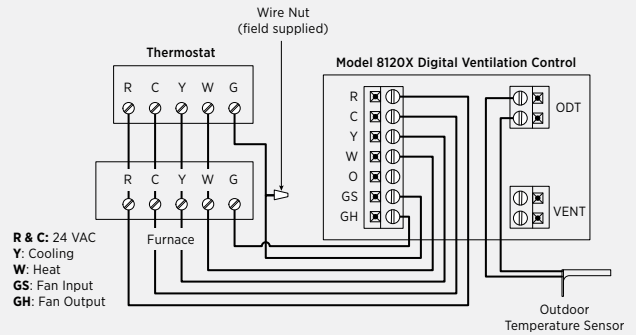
Wire Nut
(field supplied)

Thermostat

R C Y W G

Model 8120X Digital Ventilation Control

R
C
Y
W
O
GS
GH

ODT

VENT

R C Y W G

Furnace

**R & C:** 24 VAC
**Y**: Cooling
**W**: Heat
**GS**: Fan Input
**GH**: Fan Output

Outdoor
Temperature Sensor